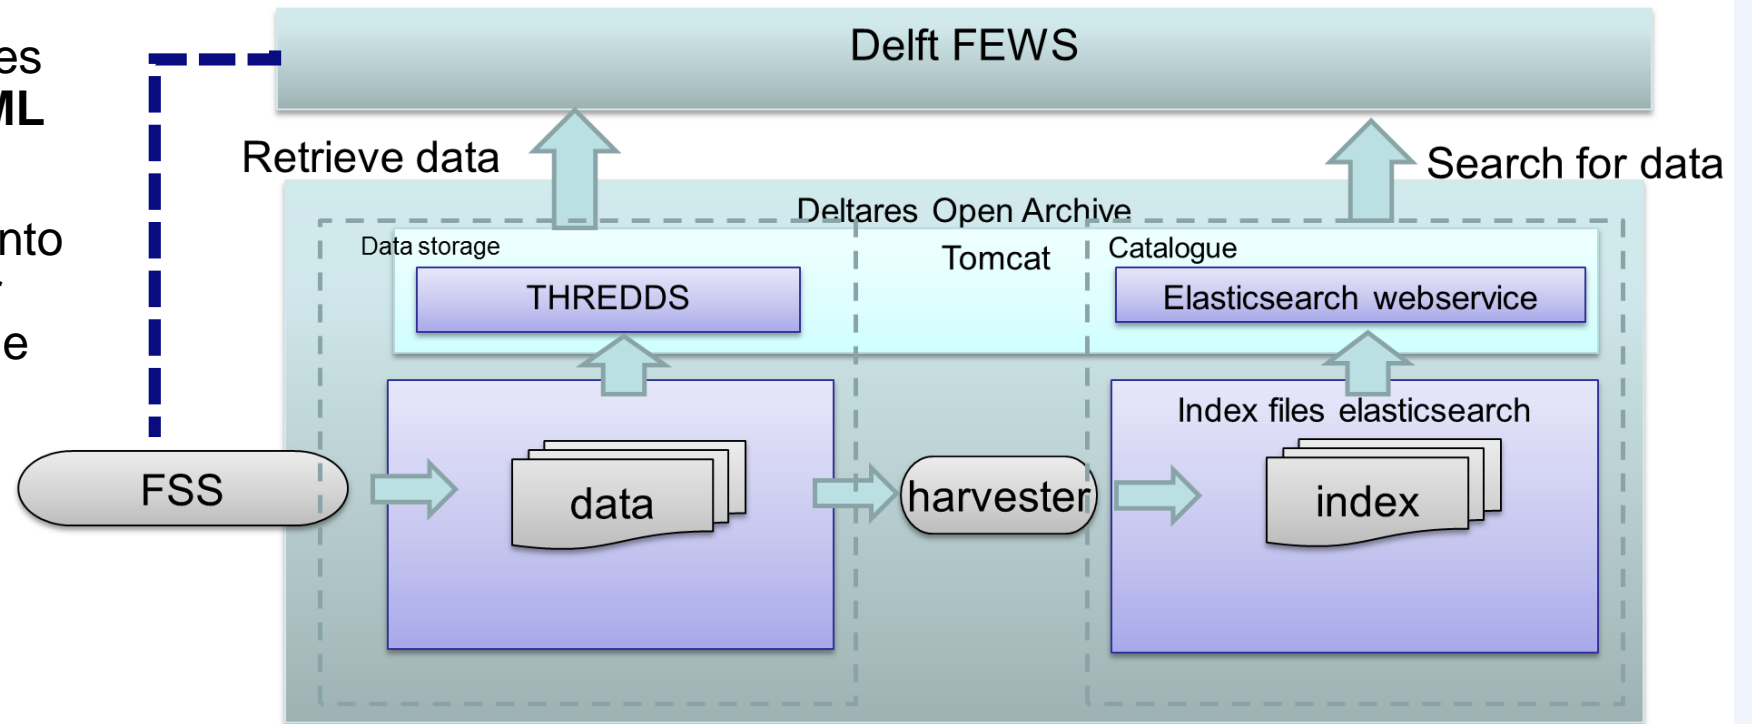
es
ML

nto

e

Delft FEWS

Retrieve data

Search for data

Deltares Open Archive

Data storage

Tomcat

Catalogue

THREDDS

Elasticsearch webservice

Index files elasticsearch

FSS

data

harvester

index